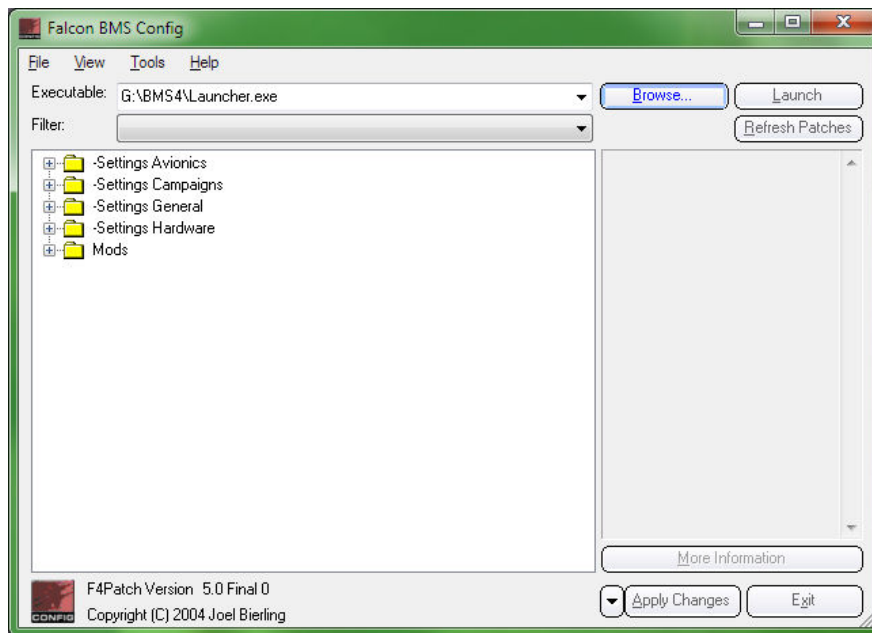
Falcon BMS Config

File View Tools Help

Executable: G:\BMS4\Launcher.exe

Browse...

Launch

Filter:

Refresh Patches

-Settings Avionics
-Settings Campaigns
-Settings General
-Settings Hardware
Mods

More Information

CONFIG

F4Patch Version 5.0 Final 0

Copyright (C) 2004 Joel Bierling

Apply Changes

Exit